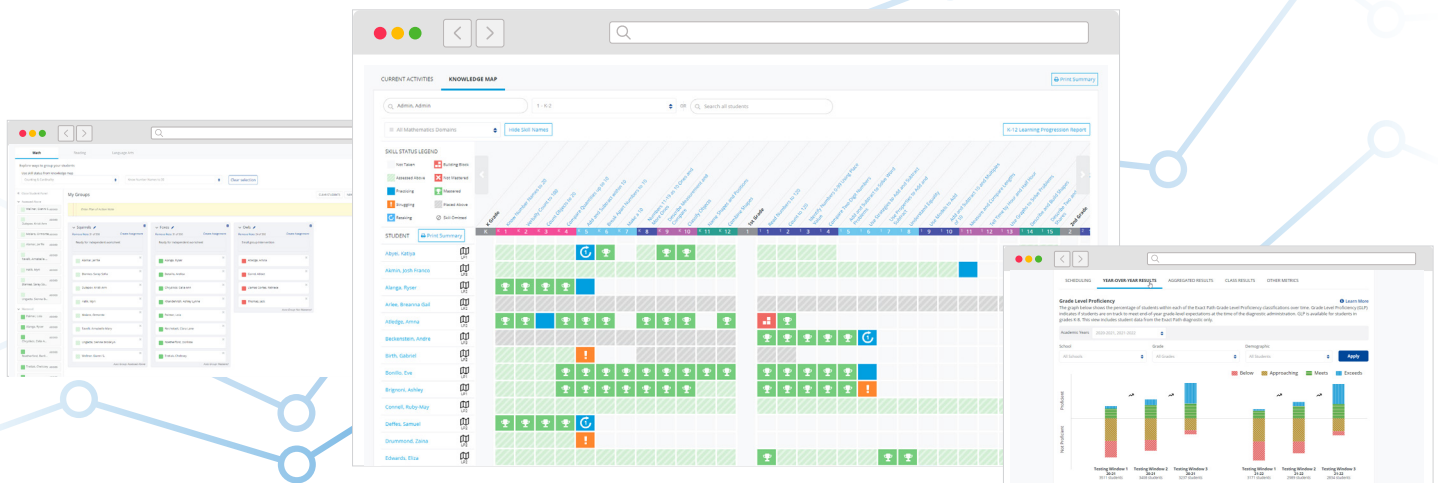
CURRENT ACTIVITIES   KNOWLEDGE MAP

Print Summary

Admin, Admin

1 - K-2

OR

Search all students

All Mathematics Domains

Hide Skill Names

K-12 Learning Progression Report

SKILL STATUS LEGEND

Not Taken
Building Block
Assessed Above
Not Mastered
Practicing
Mastered
Struggling
Placed Above
Passing
Skill Omitted

K Grade

1st Grade

2nd Grade

STUDENT

Print Summary

K 1 2 3 4 5 6 7 8 9 10 11 12 1 1 2 3 4 5 6 7 8 9 10 11 12 13 14 15 2 1

Abyar, Kabya
Aamin, Josh Francis
Alanga, Ryser
Arlee, Brianna Bell
Alledge, Anna
Backenstein, Andre
Birth, Gabriel
Bonillo, Eva
Brignoni, Ashley
Connell, Ruby May
Deffes, Samuel
Drummond, Daisa
Edwards, Eliza

Math

My Groups

SCHEDULING   YEAR OVER YEAR RESULTS   AGGREGATED RESULTS   CLASS RESULTS   OTHER METRICS

Grade Level Proficiency

Learn More

Academic Years

School

Grade

Demographic

All Schools

All Grades

All Students

Apply

Below   Approaching   Meets   Exceeds

Proficient

Not Proficient

Testing Window 1
Testing Window 2
Testing Window 3
Testing Window 1
Testing Window 2
Testing Window 3